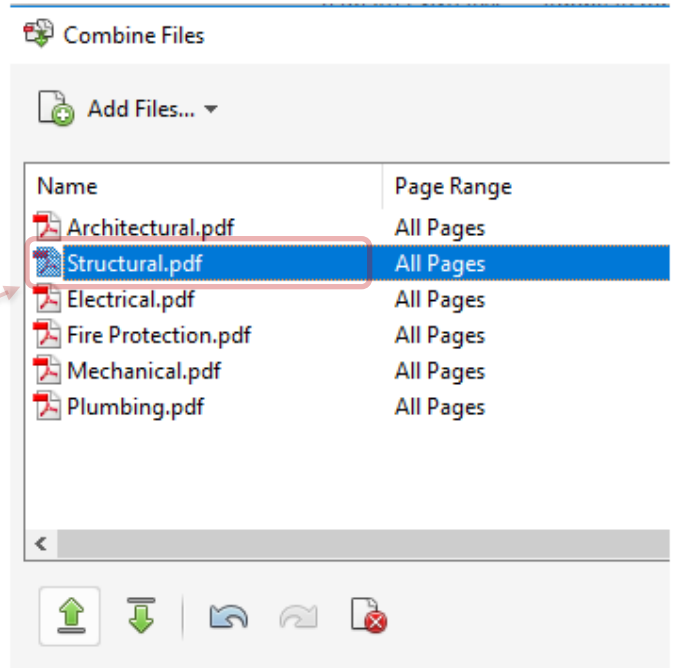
Combine Files

Add Files...

| Name | Page Range |
|---|---|
| Architectural.pdf | All Pages |
| Structural.pdf | All Pages |
| Electrical.pdf | All Pages |
| Fire Protection.pdf | All Pages |
| Mechanical.pdf | All Pages |
| Plumbing.pdf | All Pages |